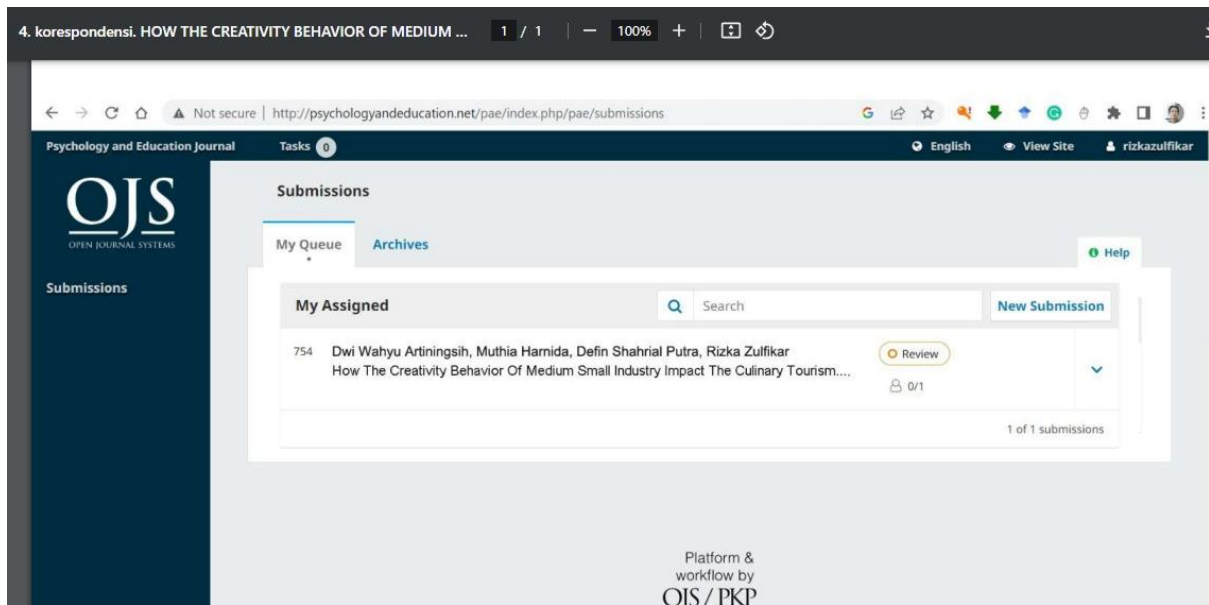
4. korespondensi. HOW THE CREATIVITY BEHAVIOR OF MEDIUM ... 1 / 1 | — 100% +

Not secure | http://psychologyandeducation.net/pae/index.php/pae/submissions

Psychology and Education Journal Tasks 0 English View Site rizkazulfikar

OJS
OPEN JOURNAL SYSTEMS

Submissions

Submissions

My Queue Archives

Help

My Assigned Search New Submission

754 Dwi Wahyu Artiningsih, Muthia Harnida, Defin Shahrial Putra, Rizka Zulfikar
How The Creativity Behavior Of Medium Small Industry Impact The Culinary Tourism....

Review
0/1

1 of 1 submissions

Platform & workflow by
OJS / PKP